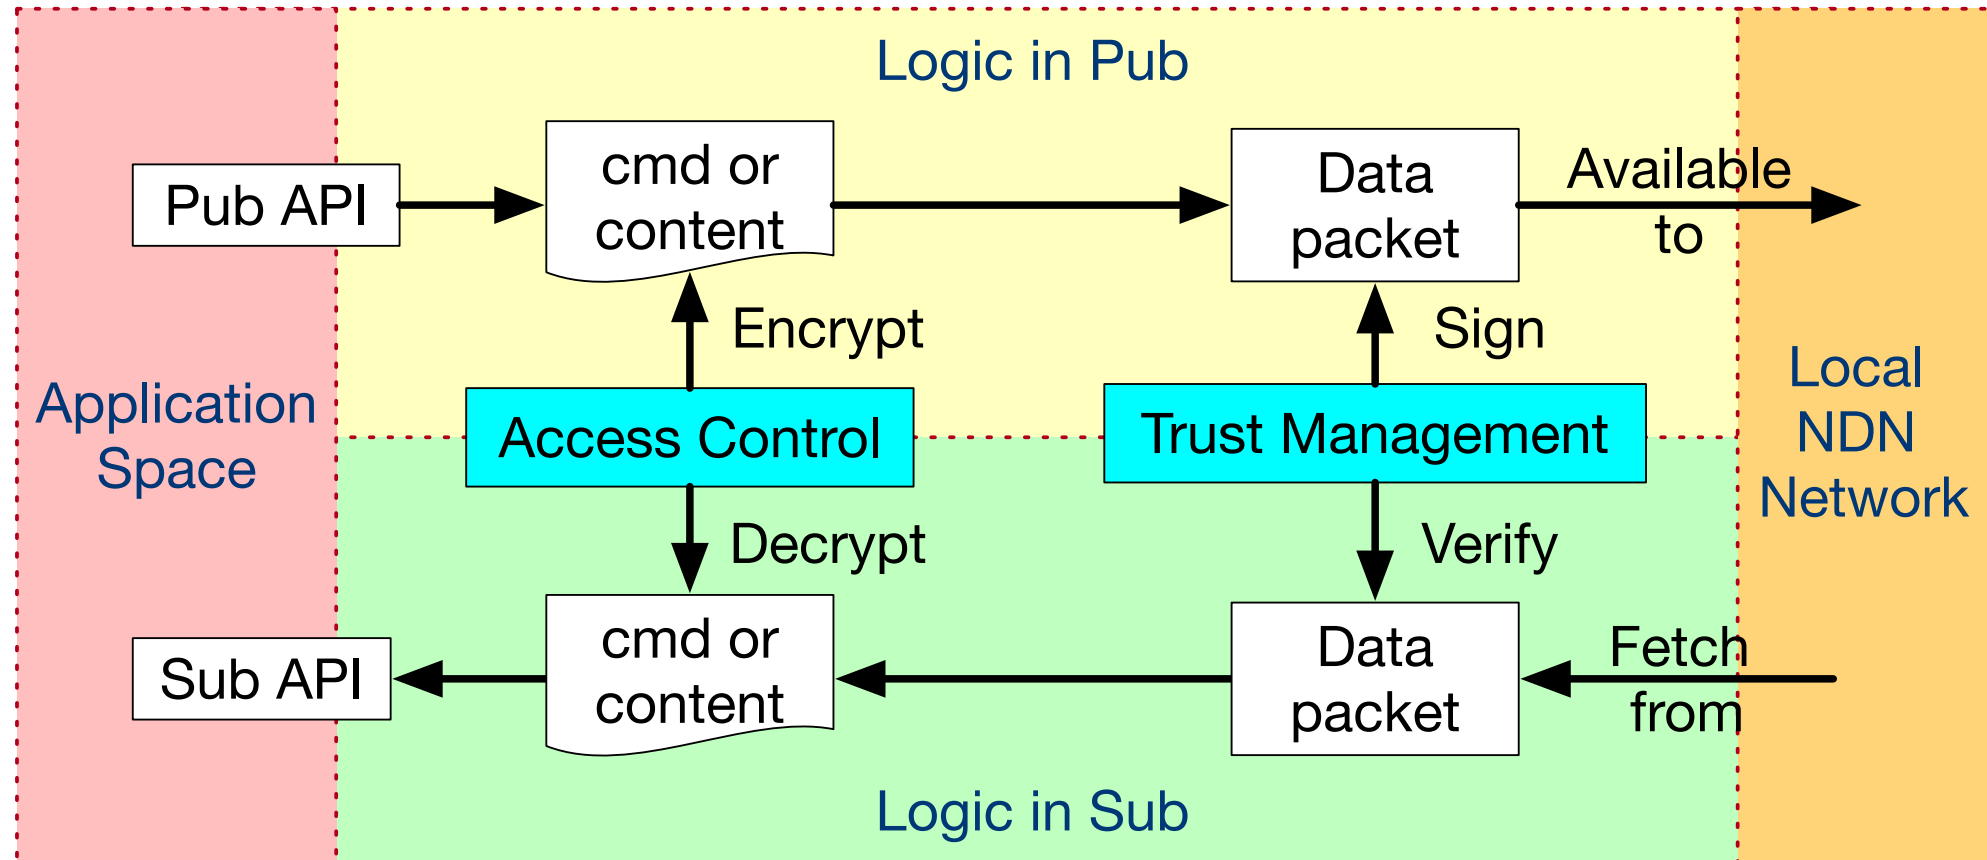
Logic in Pub

Pub API

cmd or content

Data packet

Available to

Encrypt

Sign

Application Space

Access Control

Trust Management

Local NDN Network

Decrypt

Verify

Sub API

cmd or content

Data packet

Fetch from

Logic in Sub